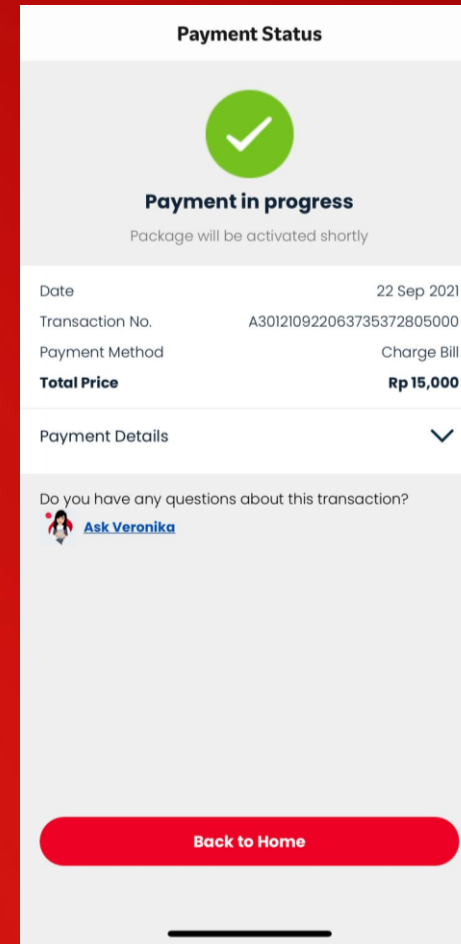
Payment Status

Payment in progress

Package will be activated shortly

| Date | 22 Sep 2021 |
|---|---|
| Transaction No. | A301210922063735372805000 |
| Payment Method | Charge Bill |
| **Total Price** | **Rp 15,000** |

Payment Details

Do you have any questions about this transaction?

Ask Veronika

Back to Home